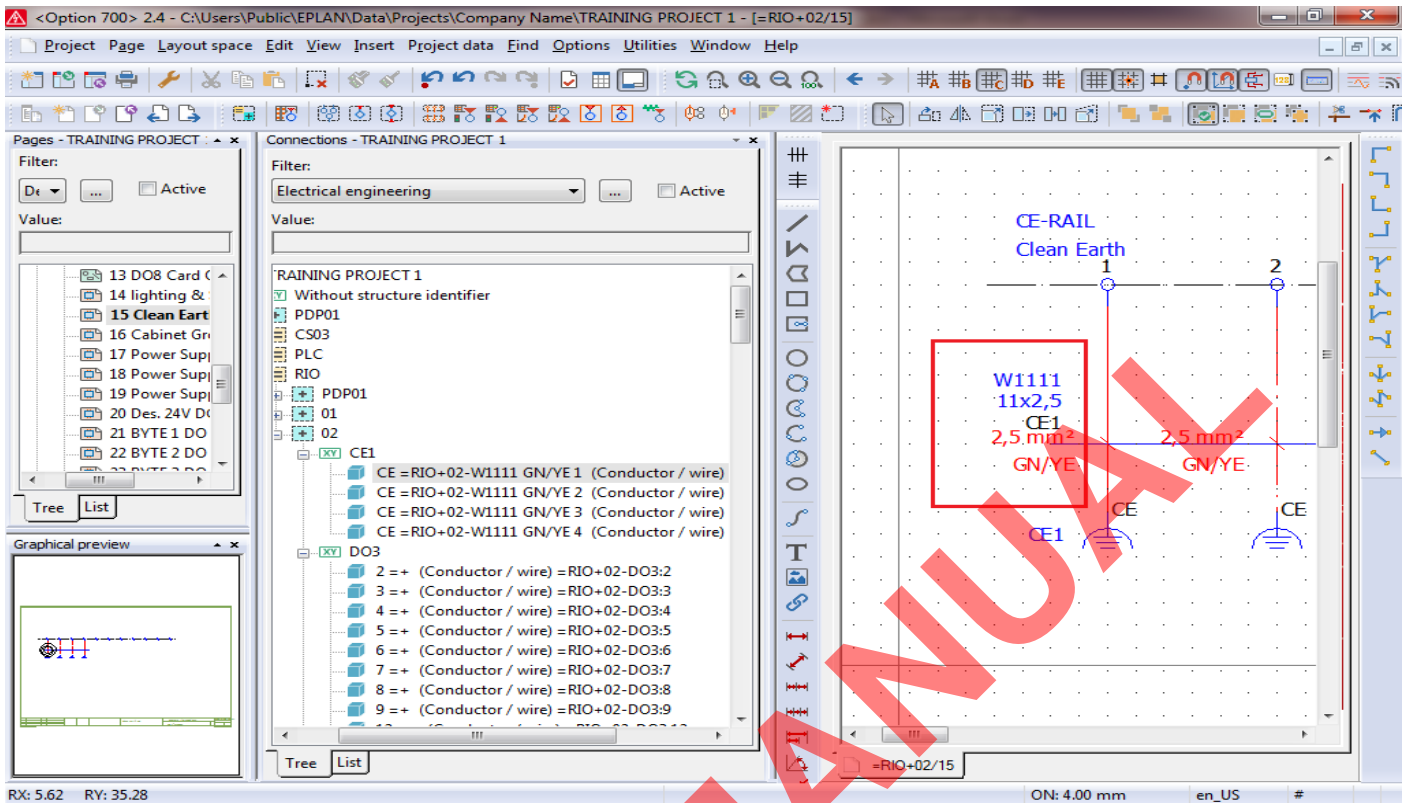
<Option 700> 2.4 - C:\Users\Public\EPLAN\Data\Projects\Company Name\TRAINING PROJECT 1 - [=RIO+02/15]

Project Page Layout space Edit View Insert Project data Find Options Utilities Window Help

Pages - TRAINING PROJECT
Filter:
De
...
Active
Value:
13 DO8 Card C
14 lighting &
15 Clean Eart
16 Cabinet Gr
17 Power Supp
18 Power Supp
19 Power Supp
20 Des. 24V D
21 BYTE 1 DO
22 BYTE 2 DO
Tree
List

Graphical preview

Connections - TRAINING PROJECT 1
Filter:
Electrical engineering
...
Active
Value:
TRAINING PROJECT 1
Without structure identifier
PDP01
CS03
PLC
RIO
PDP01
01
02
CE1
CE =RIO+02-W1111 GN/YE 1 (Conductor / wire)
CE =RIO+02-W1111 GN/YE 2 (Conductor / wire)
CE =RIO+02-W1111 GN/YE 3 (Conductor / wire)
CE =RIO+02-W1111 GN/YE 4 (Conductor / wire)
DO3
2 =+ (Conductor / wire) =RIO+02-DO3:2
3 =+ (Conductor / wire) =RIO+02-DO3:3
4 =+ (Conductor / wire) =RIO+02-DO3:4
5 =+ (Conductor / wire) =RIO+02-DO3:5
6 =+ (Conductor / wire) =RIO+02-DO3:6
7 =+ (Conductor / wire) =RIO+02-DO3:7
8 =+ (Conductor / wire) =RIO+02-DO3:8
9 =+ (Conductor / wire) =RIO+02-DO3:9
Tree
List

CE-RAIL
Clean Earth
1
2
W1111
11x2,5
CE1
2,5 mm²
GN/YE
2,5 mm²
GN/YE
CE
CE1
CE
=RIO+02/15

MANUAL

RX: 5.62 RY: 35.28
ON: 4.00 mm
en_US
#